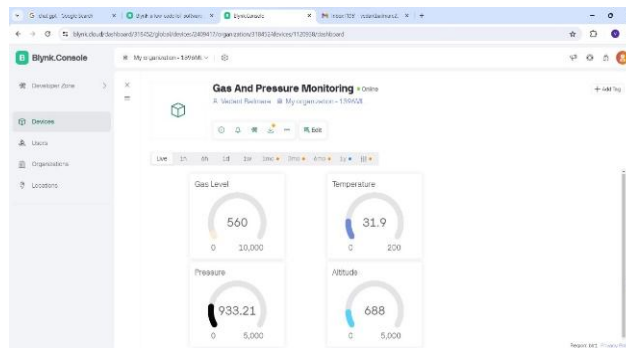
G chat gpt - Google Search × Blynk a low code IoT software × Blynk.Console × Inbox (129) × +

blynk.cloud/dashboard/315452/global/devices/2409417/organization/315452/devices/1120930/dashboard

Blynk.Console

My organization - 1399MI

Developer Zone

Devices

Users

Organizations

Locations

Gas And Pressure Monitoring • Online

Vedant Belmare My organization - 1399MI

Edit

+ Add Tag

Live 1h 6h 1d 1w 1mo 3mo 6mo 1y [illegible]

Gas Level

560

0 10,000

Temperature

31.9

0 200

Pressure

933.21

0 5,000

Altitude

688

0 5,000

Region: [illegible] Privacy Policy